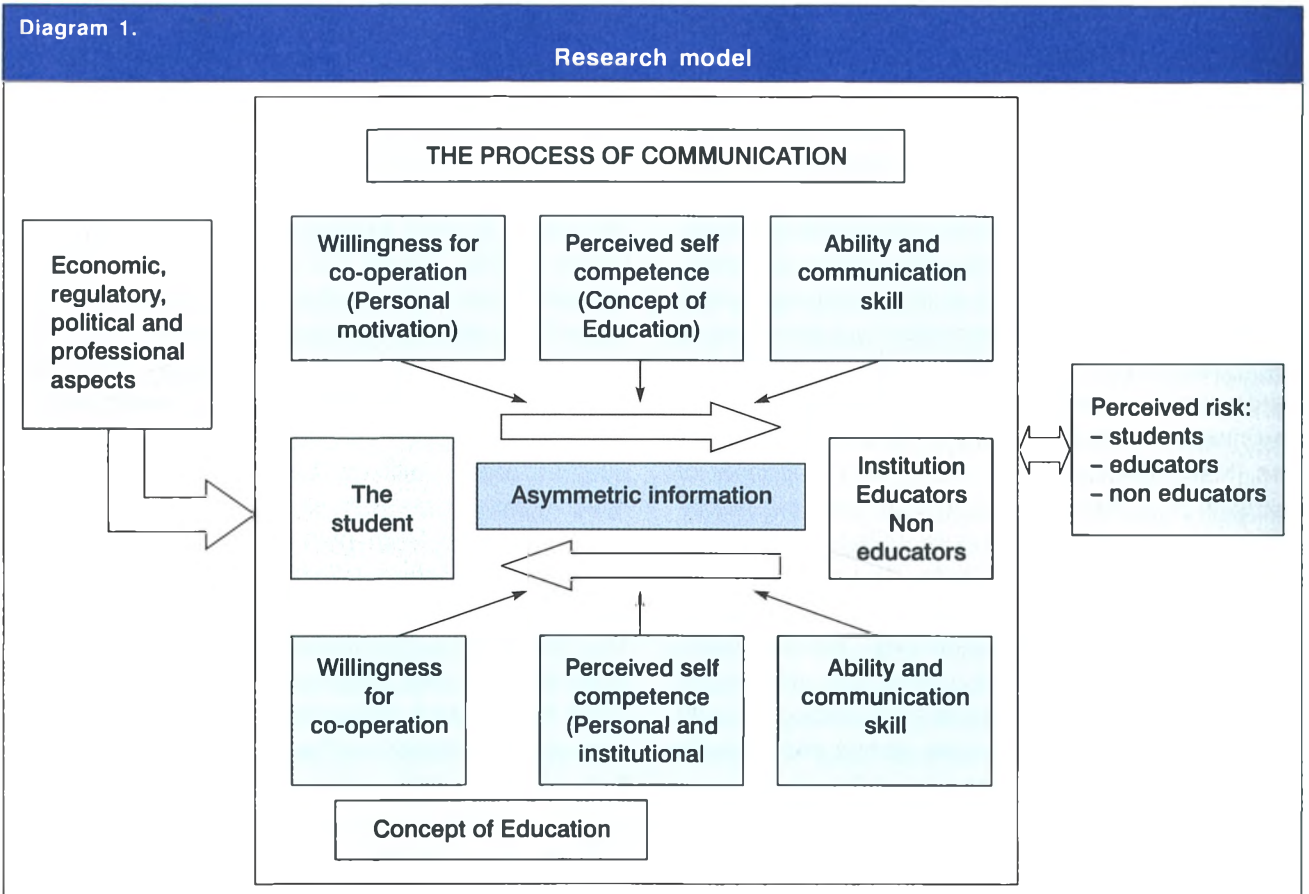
Diagram 1.

Research model

THE PROCESS OF COMMUNICATION

Economic, regulatory, political and professional aspects

Willingness for co-operation (Personal motivation)

Perceived self competence (Concept of Education)

Ability and communication skill

Perceived risk:
– students
– educators
– non educators

The student

Asymmetric information

Institution Educators Non educators

Willingness for co-operation

Perceived self competence (Personal and institutional

Ability and communication skill

Concept of Education